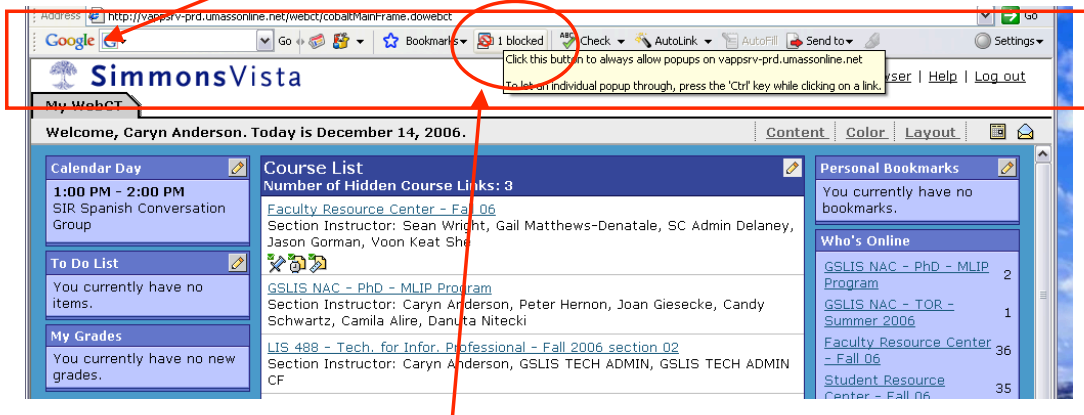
Address http://vappsrv-prd.umassonline.net/webct/cobaltMainFrame.dowebct

Go

Google G Go Bookmarks 1 blocked Check AutoLink AutoFill Send to Settings

Click this button to always allow popups on vappsrv-prd.umassonline.net

To let an individual popup through, press the 'Ctrl' key while clicking on a link.

SimmonsVista

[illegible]yser | Help | Log out

My WebCT

Welcome, Caryn Anderson. Today is December 14, 2006.

Content Color Layout

Calendar Day

1:00 PM - 2:00 PM
SIR Spanish Conversation Group

To Do List

You currently have no items.

My Grades

You currently have no new grades.

Course List
Number of Hidden Course Links: 3

Faculty Resource Center - Fall 06
Section Instructor: Sean Wright, Gail Matthews-Denatale, SC Admin Delaney, Jason Gorman, Voon Keat She

GSLIS NAC - PhD - MLIP Program
Section Instructor: Caryn Anderson, Peter Hernon, Joan Giesecke, Candy Schwartz, Camila Alire, Danuta Nitecki

LIS 488 - Tech. for Infor. Professional - Fall 2006 section 02
Section Instructor: Caryn Anderson, GSLIS TECH ADMIN, GSLIS TECH ADMIN CF

Personal Bookmarks

You currently have no bookmarks.

Who's Online

GSLIS NAC - PhD - MLIP Program 2

GSLIS NAC - TOR - Summer 2006 1

Faculty Resource Center - Fall 06 36

Student Resource Center - Fall 06 35